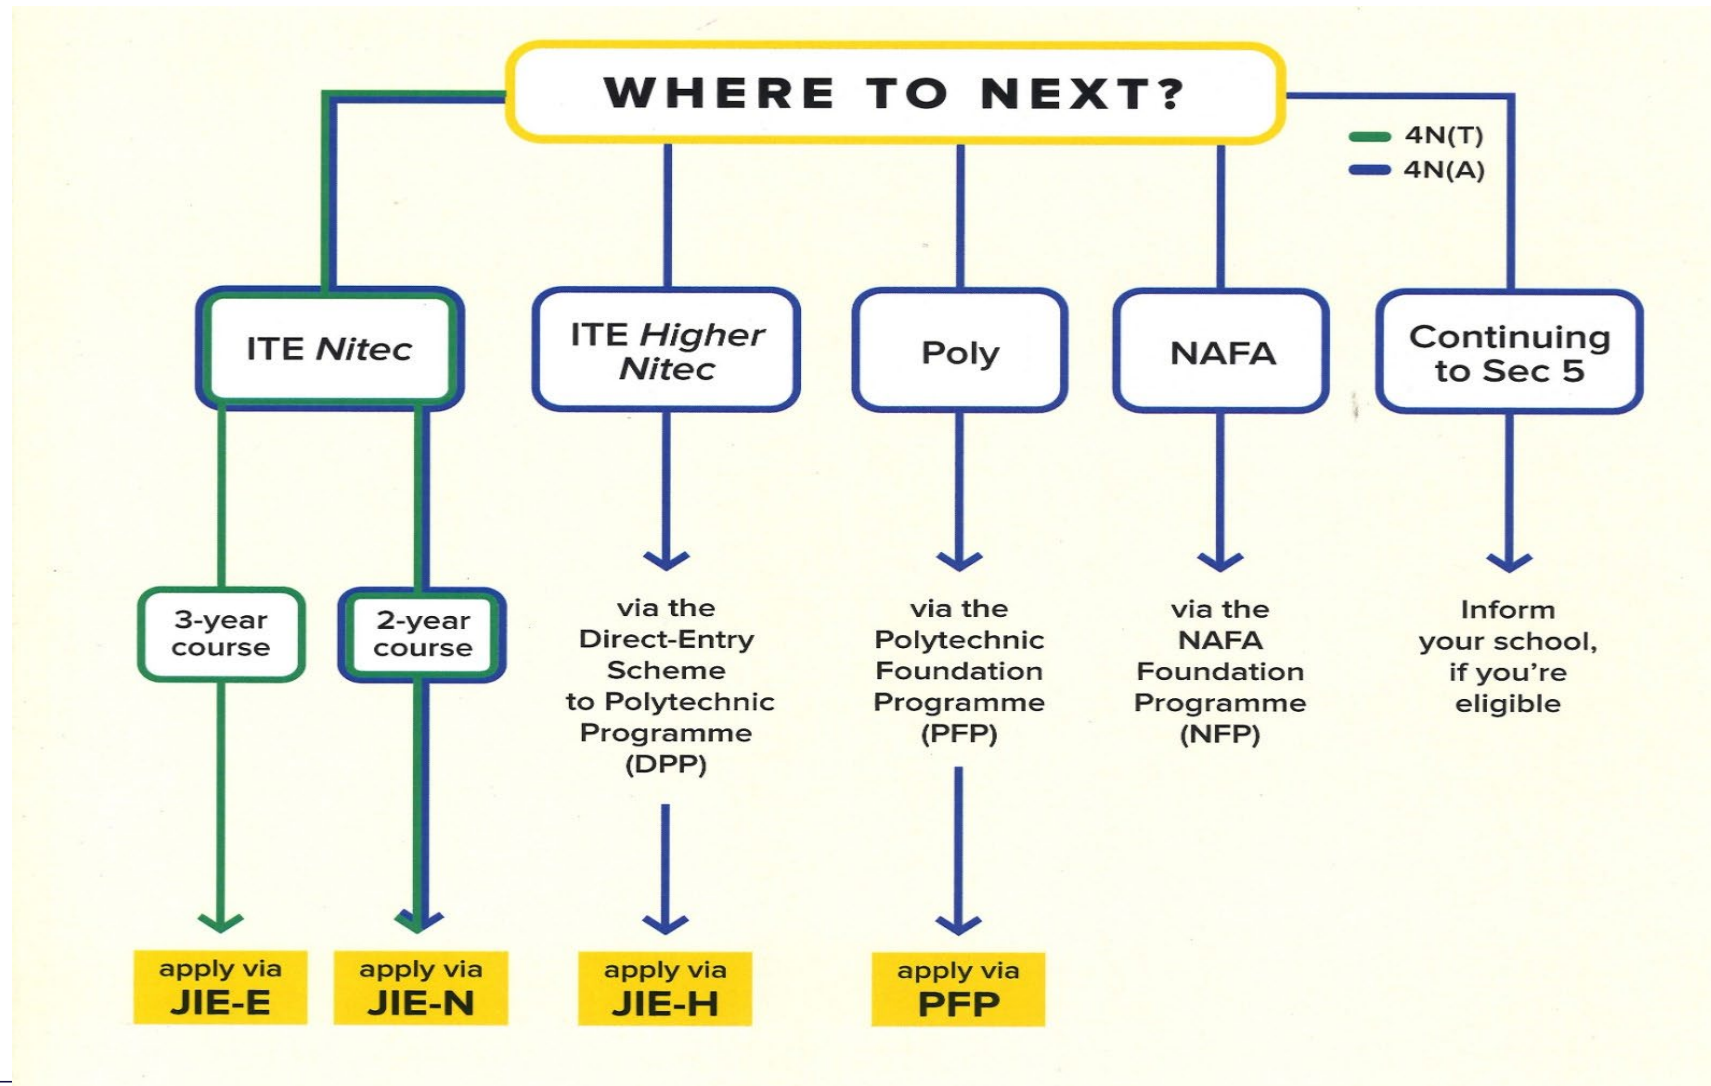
WHERE TO NEXT?

4N(T)
4N(A)

ITE *Nitec*

ITE *Higher Nitec*

Poly

NAFA

Continuing to Sec 5

3-year course

2-year course

via the Direct-Entry Scheme to Polytechnic Programme (DPP)

via the Polytechnic Foundation Programme (PFP)

via the NAFA Foundation Programme (NFP)

Inform your school, if you're eligible

apply via JIE-E

apply via JIE-N

apply via JIE-H

apply via PFP